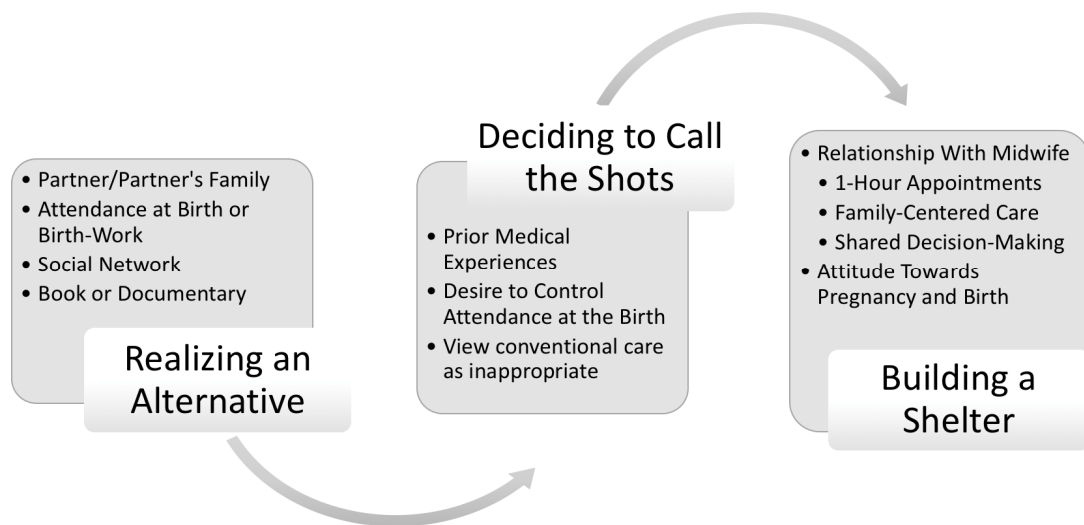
• Partner/Partner's Family
• Attendance at Birth or Birth-Work
• Social Network
• Book or Documentary

Realizing an Alternative

Deciding to Call the Shots

• Prior Medical Experiences
• Desire to Control Attendance at the Birth
• View conventional care as inappropriate

• Relationship With Midwife
  • 1-Hour Appointments
  • Family-Centered Care
  • Shared Decision-Making
• Attitude Towards Pregnancy and Birth

Building a Shelter